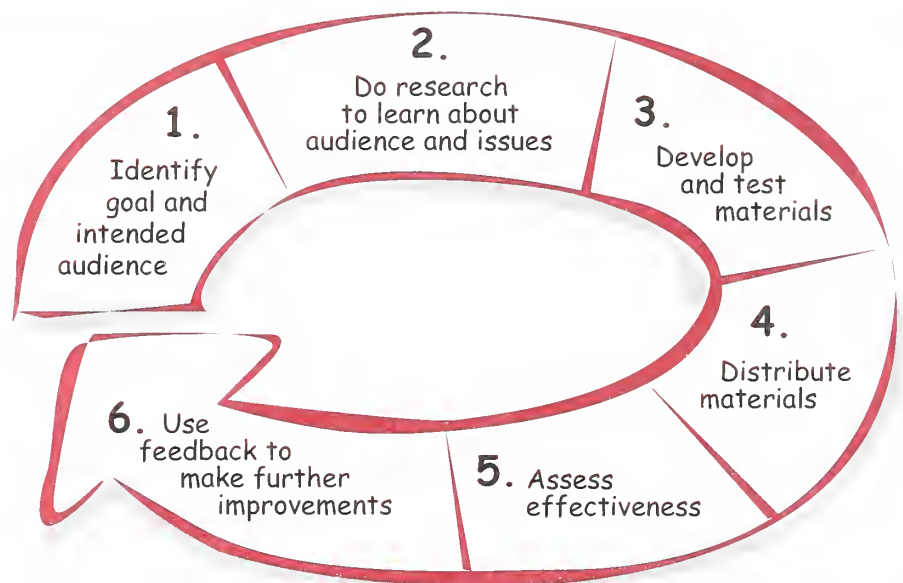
1. Identify goal and intended audience

2. Do research to learn about audience and issues

3. Develop and test materials

4. Distribute materials

5. Assess effectiveness

6. Use feedback to make further improvements